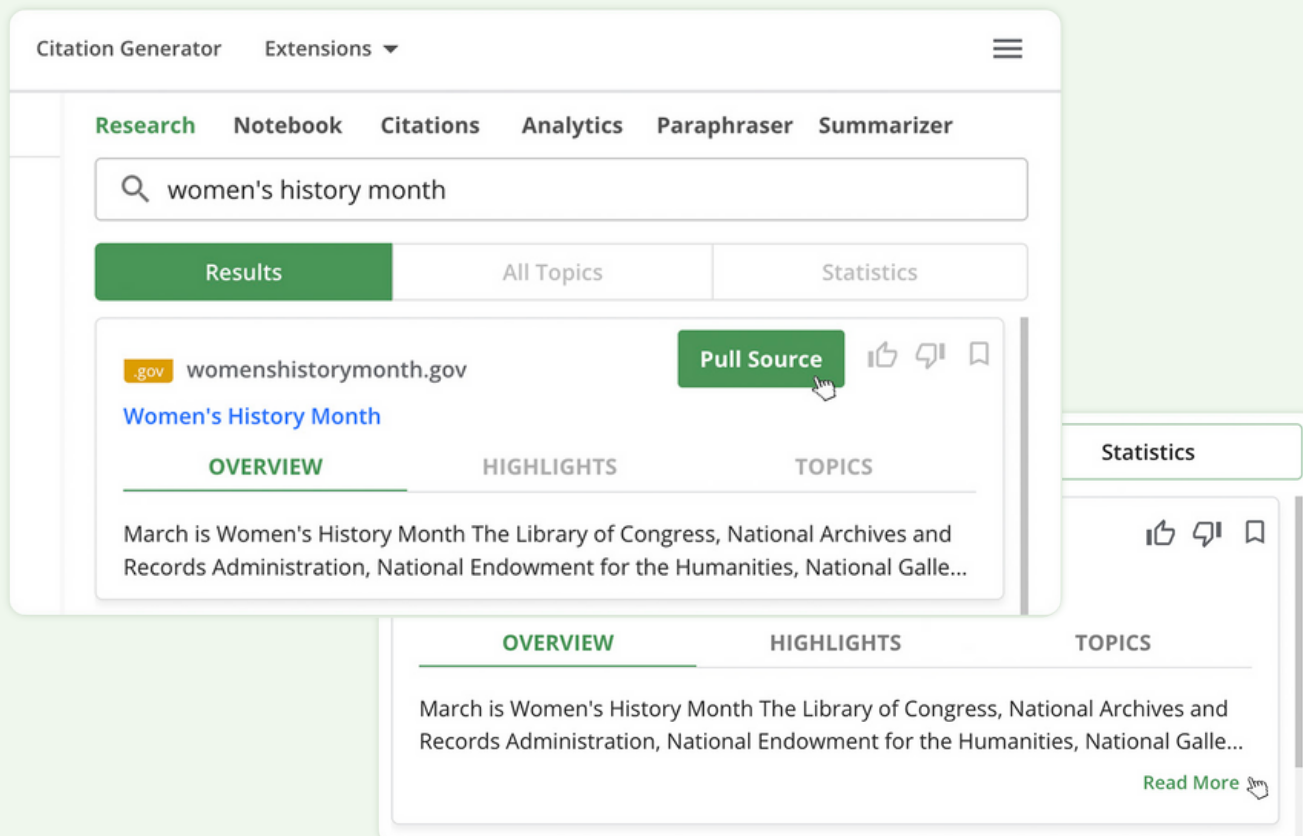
Citation Generator Extensions

Research Notebook Citations Analytics Paraphraser Summarizer

women's history month

Results All Topics Statistics

Pull Source

.gov womenshistorymonth.gov

Women's History Month

OVERVIEW HIGHLIGHTS TOPICS

March is Women's History Month The Library of Congress, National Archives and Records Administration, National Endowment for the Humanities, National Galle...

Statistics

OVERVIEW HIGHLIGHTS TOPICS

March is Women's History Month The Library of Congress, National Archives and Records Administration, National Endowment for the Humanities, National Galle...

Read More